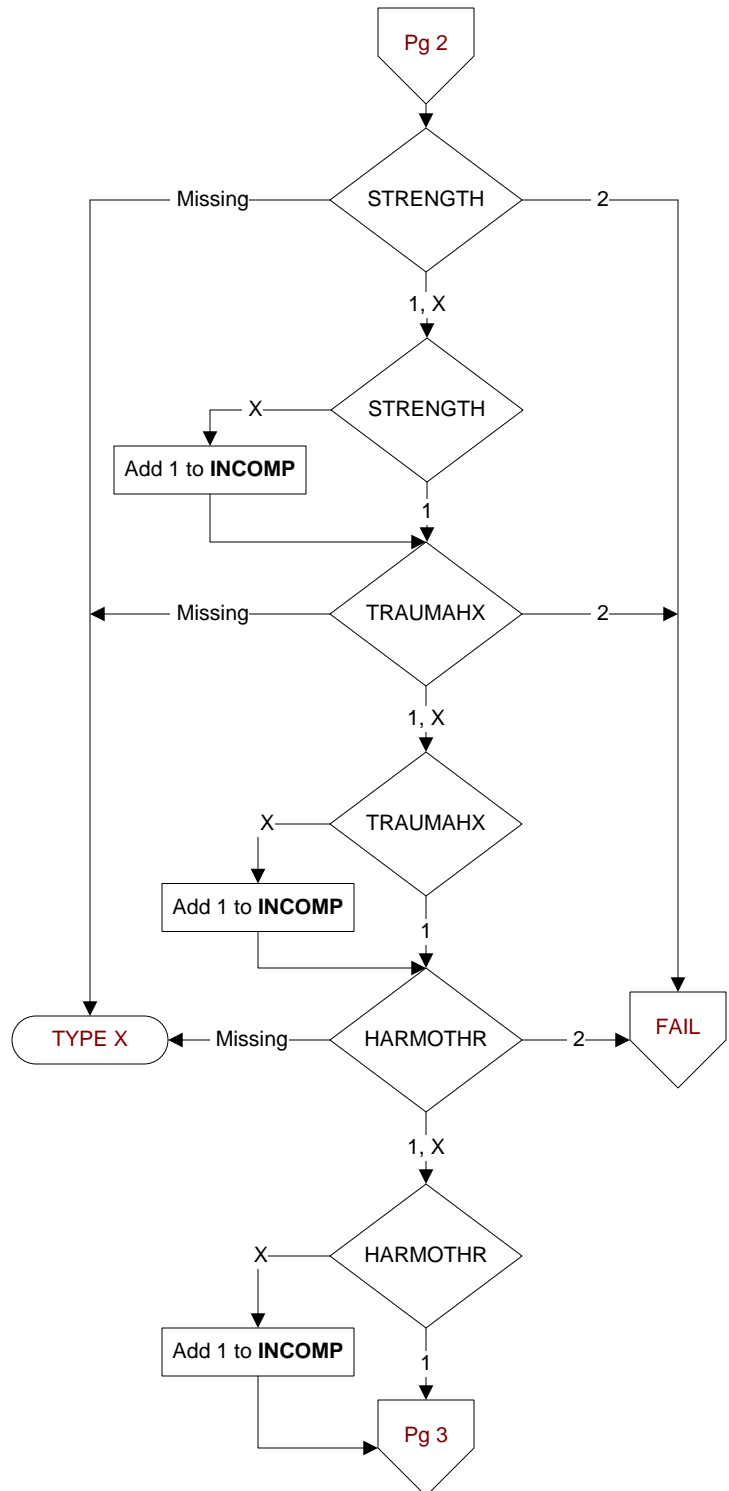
Pg 2

Missing

STRENGTH

2

1, X

X

STRENGTH

Add 1 to **INCOMP**

1

Missing

TRAUMAHX

2

1, X

X

TRAUMAHX

Add 1 to **INCOMP**

1

TYPE X

Missing

HARMOTHR

2

FAIL

1, X

X

HARMOTHR

Add 1 to **INCOMP**

1

Pg 3